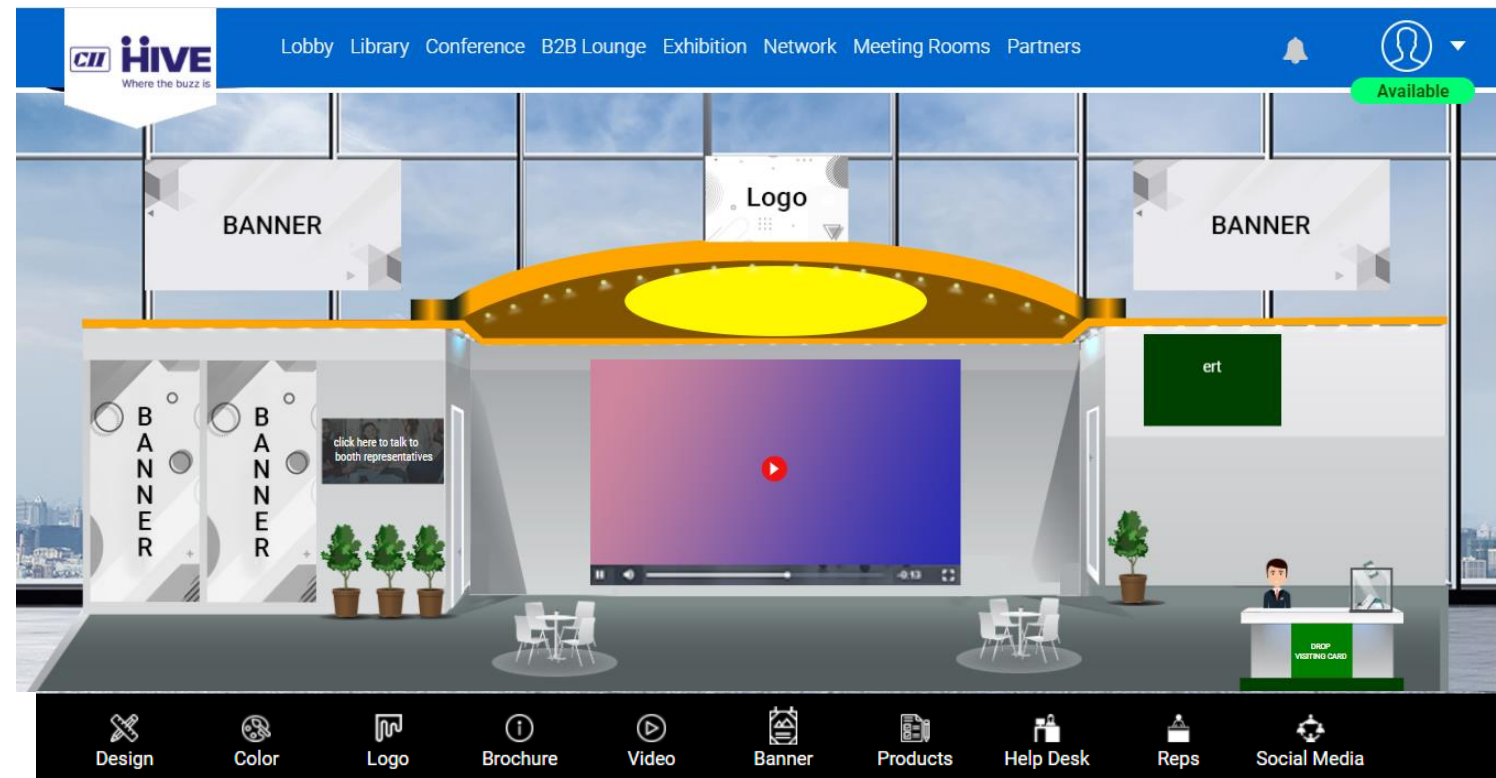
CII HIVE
Where the buzz is

Lobby Library Conference B2B Lounge Exhibition Network Meeting Rooms Partners

Available

BANNER

Logo

BANNER

BANNER

BANNER

click here to talk to booth representatives

ert

-0:13

DROP VISITING CARD

Design Color Logo Brochure Video Banner Products Help Desk Reps Social Media